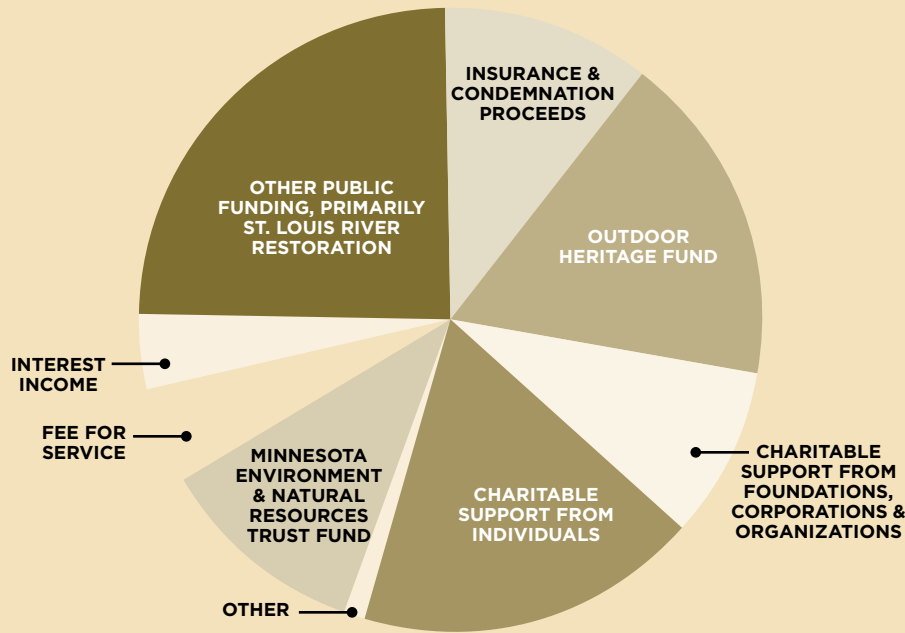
INSURANCE & CONDEMNATION PROCEEDS

OTHER PUBLIC FUNDING, PRIMARILY ST. LOUIS RIVER RESTORATION

OUTDOOR HERITAGE FUND

INTEREST INCOME

CHARITABLE SUPPORT FROM FOUNDATIONS, CORPORATIONS & ORGANIZATIONS

FEE FOR SERVICE

MINNESOTA ENVIRONMENT & NATURAL RESOURCES TRUST FUND

CHARITABLE SUPPORT FROM INDIVIDUALS

OTHER